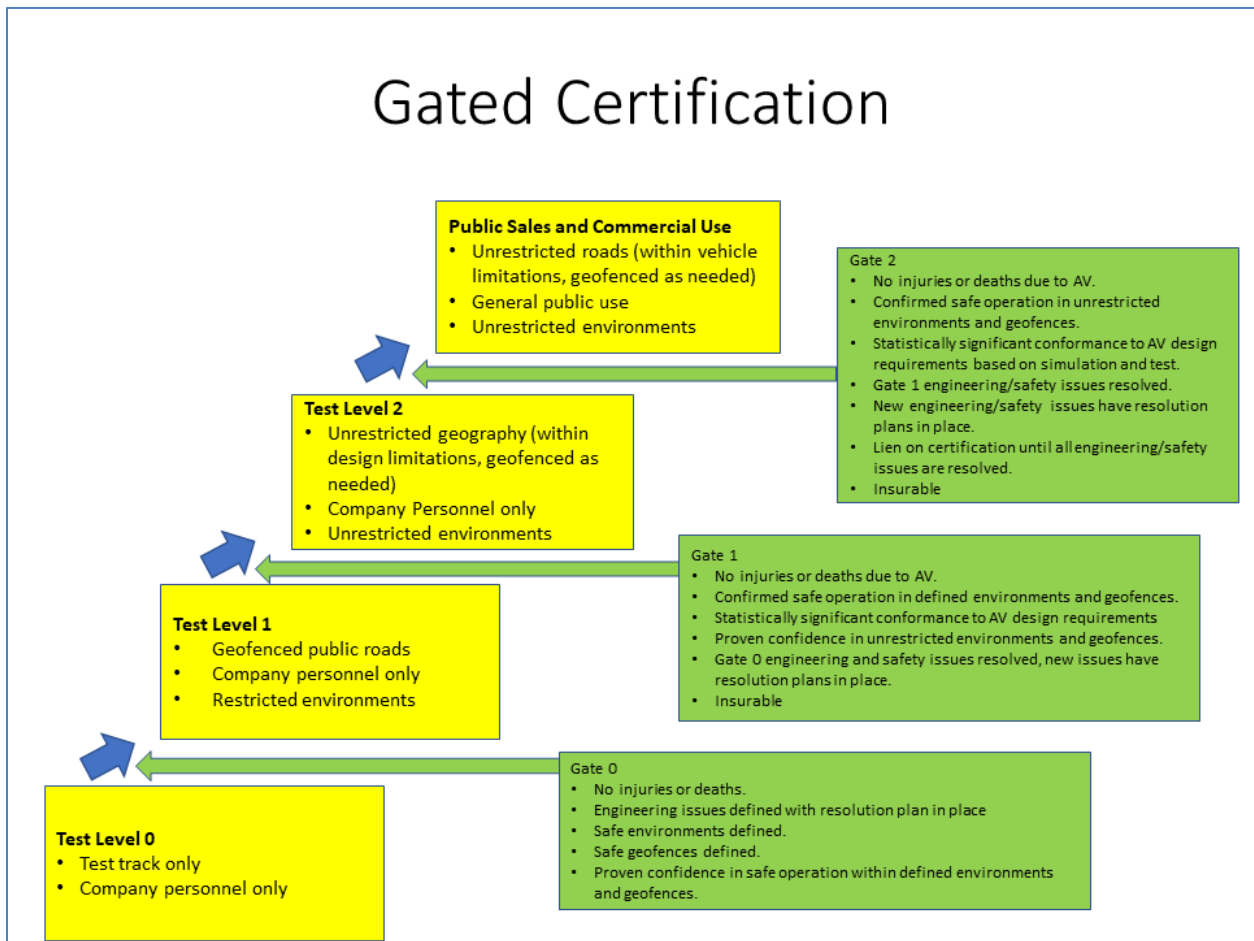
Gated Certification

Public Sales and Commercial Use
• Unrestricted roads (within vehicle limitations, geofenced as needed)
• General public use
• Unrestricted environments

Gate 2
• No injuries or deaths due to AV.
• Confirmed safe operation in unrestricted environments and geofences.
• Statistically significant conformance to AV design requirements based on simulation and test.
• Gate 1 engineering/safety issues resolved.
• New engineering/safety issues have resolution plans in place.
• Lien on certification until all engineering/safety issues are resolved.
• Insurable

Test Level 2
• Unrestricted geography (within design limitations, geofenced as needed)
• Company Personnel only
• Unrestricted environments

Gate 1
• No injuries or deaths due to AV.
• Confirmed safe operation in defined environments and geofences.
• Statistically significant conformance to AV design requirements
• Proven confidence in unrestricted environments and geofences.
• Gate 0 engineering and safety issues resolved, new issues have resolution plans in place.
• Insurable

Test Level 1
• Geofenced public roads
• Company personnel only
• Restricted environments

Gate 0
• No injuries or deaths.
• Engineering issues defined with resolution plan in place
• Safe environments defined.
• Safe geofences defined.
• Proven confidence in safe operation within defined environments and geofences.

Test Level 0
• Test track only
• Company personnel only